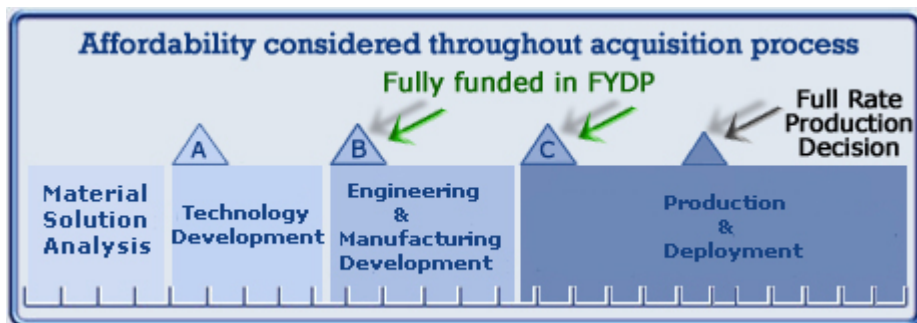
Affordability considered throughout acquisition process

Fully funded in FYDP

Full Rate Production Decision

A

B

C

Material Solution Analysis

Technology Development

Engineering & Manufacturing Development

Production & Deployment